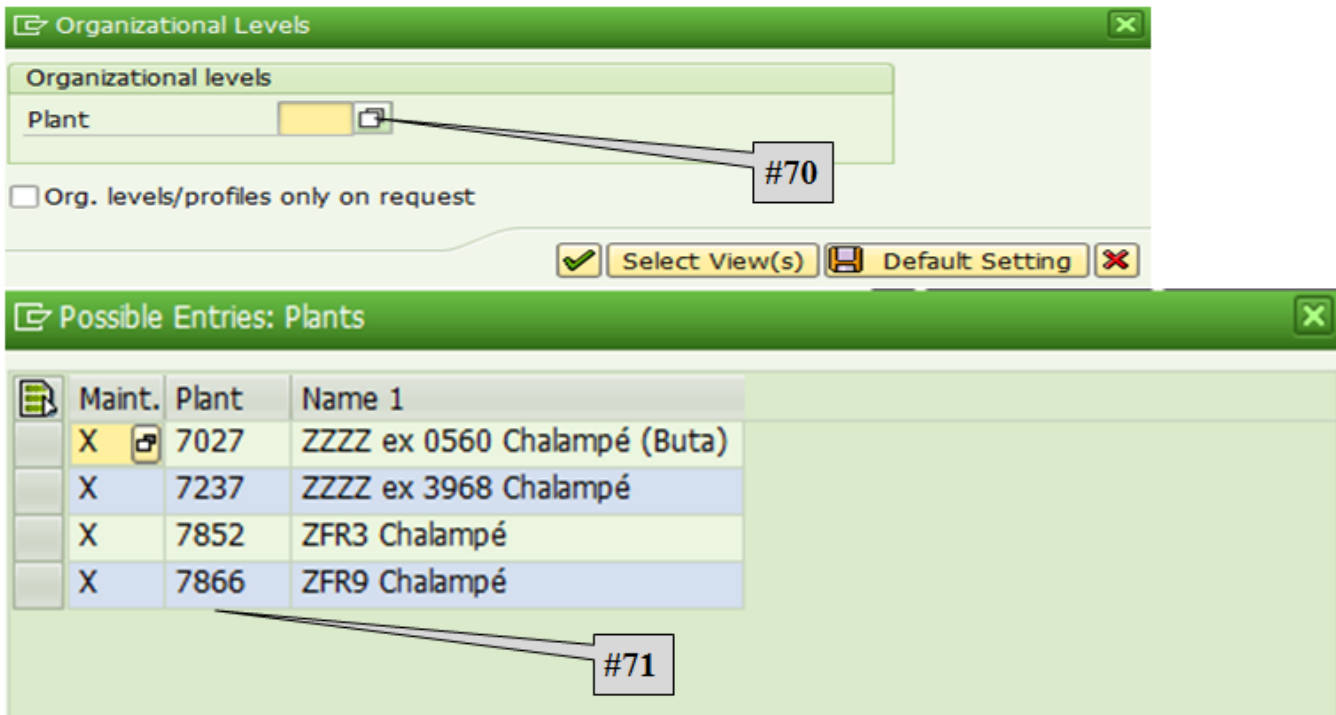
Organizational Levels

Organizational levels

Plant

#70

Org. levels/profiles only on request

Select View(s) Default Setting

Possible Entries: Plants

| Maint. | Plant | Name 1 |
|---|---|---|
| X | 7027 | ZZZZ ex 0560 Chalampé (Buta) |
| X | 7237 | ZZZZ ex 3968 Chalampé |
| X | 7852 | ZFR3 Chalampé |
| X | 7866 | ZFR9 Chalampé |

#71